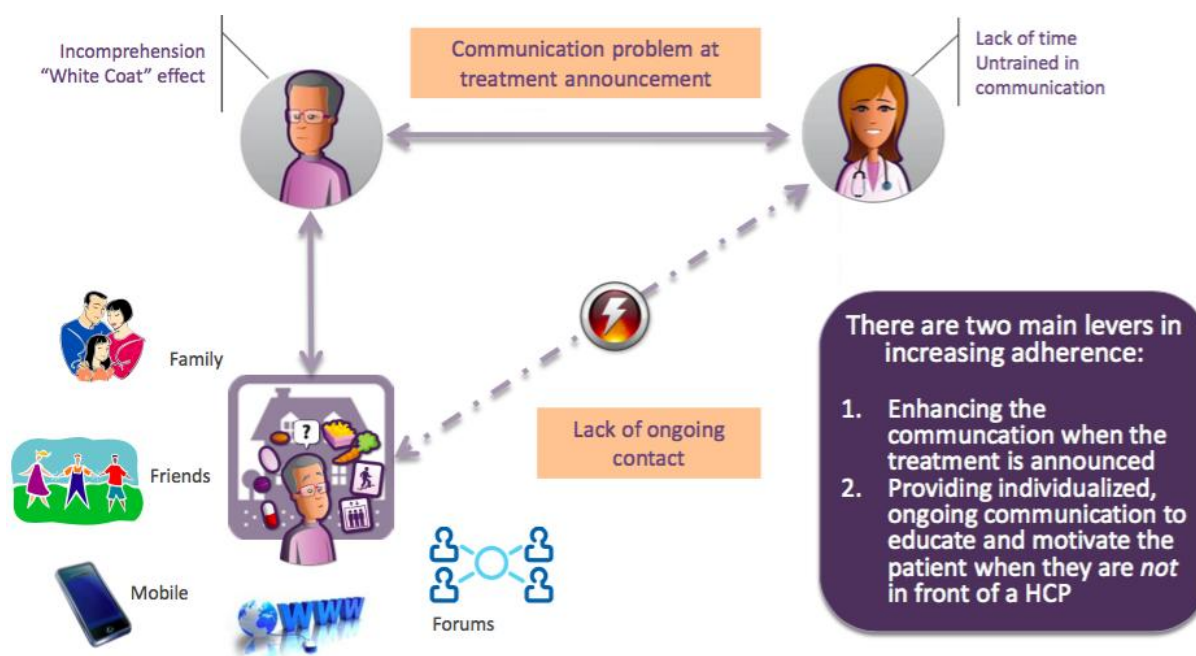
Incomprehension
"White Coat" effect

Communication problem at treatment announcement

Lack of time
Untrained in communication

Family

Friends

Mobile

WWW

Forums

Lack of ongoing contact

There are two main levers in increasing adherence:

1. Enhancing the communcation when the treatment is announced
2. Providing individualized, ongoing communication to educate and motivate the patient when they are *not* in front of a HCP